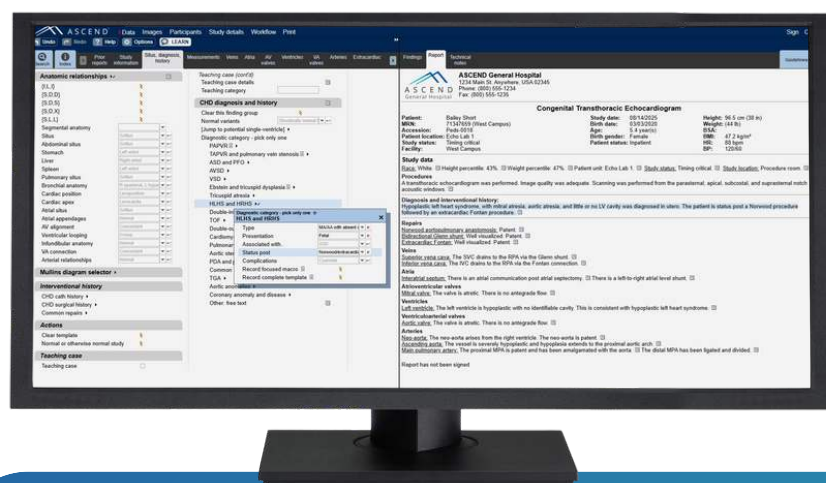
ASCEND · Data Images Participants Study details Workflow Print

Sign

Undo Redo Help Options LEARN

Search Index Prior reports Study information Situs, diagnosis, history Measurements Views Atria AV valves Ventricles VA valves Arteries Extracardiac

Findings Report Technical notes

Anatomic relationships

{S,L,S}
{S,D,D}
{S,D,S}
{S,D,X}
{S,L,L}
Segmental anatomy
Situs
Abdominal situs
Stomach
Liver
Spleen
Pulmonary situs
Bronchial anatomy
Cardiac position
Cardiac apex
Atrial situs
Atrial appendages
AV alignment
Ventricular looping
Infundibular anatomy
VA connection
Arterial relationships

Mullins diagram selector

Interventional history

CHD cath history
CHD surgical history
Common repairs

Actions

Clear template
Normal or otherwise normal study

Teaching case

Teaching case

Teaching case (cont'd)
Teaching case details
Teaching category

CHD diagnosis and history

Clear this finding group
Normal variants
[Jump to potential single-ventricle]
Diagnostic category - pick only one
PAPVR
TAPVR and pulmonary vein stenosis
ASD and PFO
AVSD
VSD
Ebstein and tricuspid dysplasia
Tricuspid atresia
HLHS and HRHS
Double-in
TOF
Double-o
Cardiomy
Pulmonar
Aortic ste
PDA and
Common
TGA
Aortic anomalies
Coronary anomaly and disease
Other: free text

Diagnostic category - pick only one
HLHS and HRHS
Type
Presentation
Associated with
Status post
Complications
Record focused macro
Record complete template

ASCEND General Hospital
1234 Main St. Anywhere, USA 02345
Phone: (800) 555-1234
Fax: (800) 555-1235

Congenital Transthoracic Echocardiogram

Patient: Bailey Short
MRN: 71347659 (West Campus)
Accession: Peds 0016
Patient location: Echo Lab 1
Study status: Timing critical
Facility: West Campus

Study date: 08/14/2025
Birth date: 03/03/2020
Age: 5.4 year(s)
Birth gender: Female
Patient status: Inpatient

Height: 96.5 cm (38 in)
Weight: (44 lb)
BSA:
BMI: 47.2 kg/m²
HR: 80 bpm
BP: 120/60

Study data
Race: White. Height percentile: 43%. Weight percentile: 47%. Patient unit: Echo Lab 1. Study status: Timing critical. Study location: Procedure room.

Procedures
A transthoracic echocardiogram was performed. Image quality was adequate. Scanning was performed from the parasternal, apical, subcostal, and suprasternal notch acoustic windows.

Diagnosis and interventional history:
Hypoplastic left heart syndrome, with mitral atresia, aortic atresia, and little or no LV cavity was diagnosed in utero. The patient is status post a Norwood procedure followed by an extracardiac Fontan procedure.

Repairs
Norwood aortopulmonary anastomosis: Patent.
Bidirectional Glenn shunt: Well visualized. Patent.
Extracardiac Fontan: Well visualized. Patent.

Veins
Superior vena cava: The SVC drains to the RPA via the Glenn shunt.
Inferior vena cava: The IVC drains to the RPA via the Fontan connection.

Atria
Interatrial septum: There is an atrial communication post atrial septectomy. There is a left-to-right atrial level shunt.

Atrioventricular valves
Mitral valve: The valve is atretic. There is no antegrade flow.

Ventricles
Left ventricle: The left ventricle is hypoplastic with no identifiable cavity. This is consistent with hypoplastic left heart syndrome.

Ventriculoarterial valves
Aortic valve: The valve is atretic. There is no antegrade flow.

Arteries
Neo-aorta: The neo-aorta arises from the right ventricle. The neo-aorta is patent.
Ascending aorta: The vessel is severely hypoplastic and hypoplasia extends to the proximal aortic arch.
Main pulmonary artery: The proximal MPA is patent and has been amalgamated with the aorta. The distal MPA has been ligated and divided.

Report has not been signed